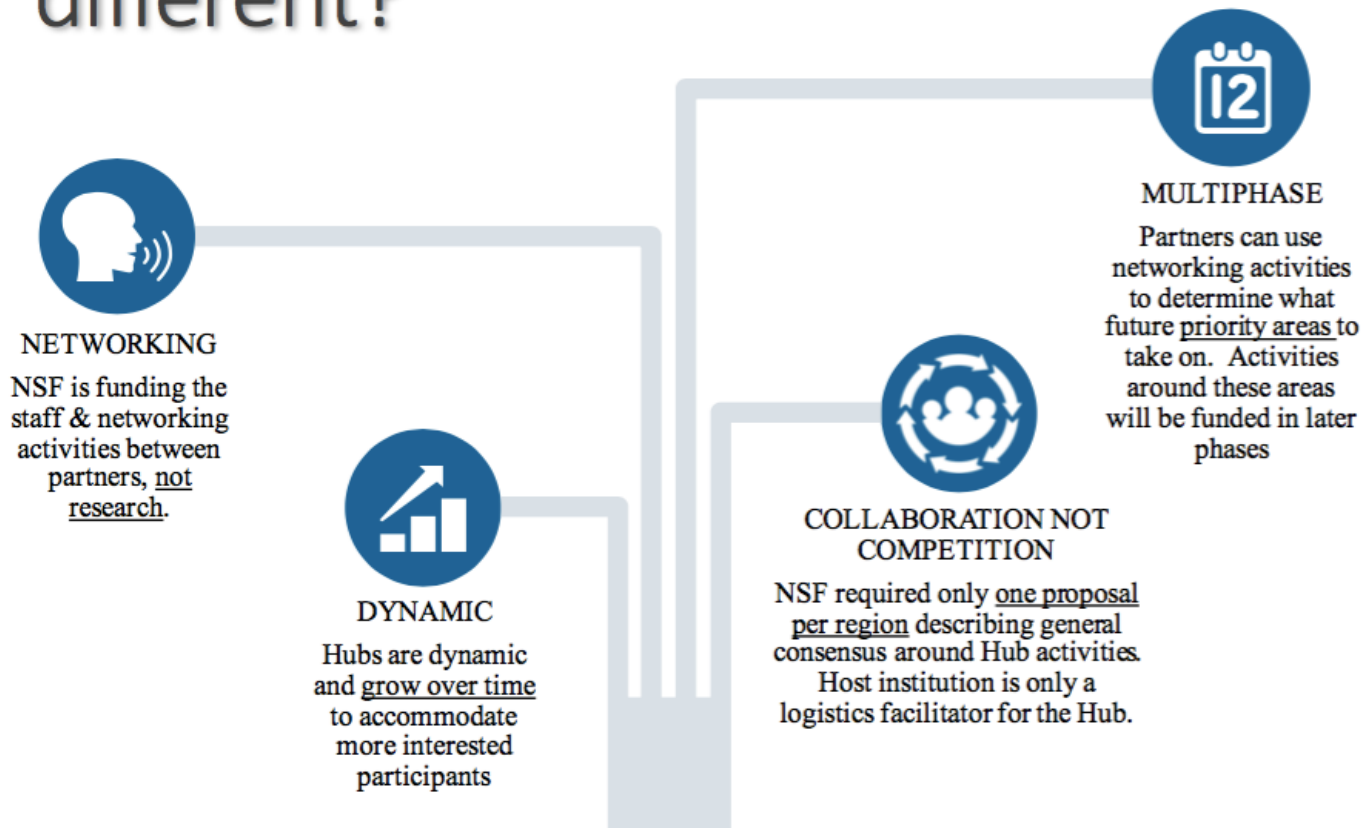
different?

12

MULTIPHASE

Partners can use networking activities to determine what future priority areas to take on. Activities around these areas will be funded in later phases

NETWORKING

NSF is funding the staff & networking activities between partners, not research.

DYNAMIC

Hubs are dynamic and grow over time to accommodate more interested participants

COLLABORATION NOT COMPETITION

NSF required only one proposal per region describing general consensus around Hub activities. Host institution is only a logistics facilitator for the Hub.